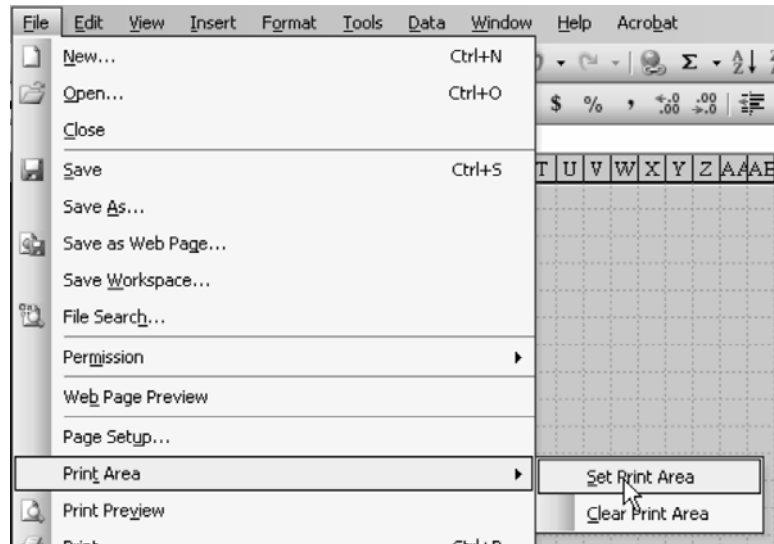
File Edit View Insert Format Tools Data Window Help Acrobat

New... Ctrl+N
Open... Ctrl+O
Close
Save Ctrl+S
Save As...
Save as Web Page...
Save Workspace...
File Search...
Permission
Web Page Preview
Page Setup...
Print Area
Print Preview

Set Print Area
Clear Print Area

$ % ,

T U V W X Y Z AA AB